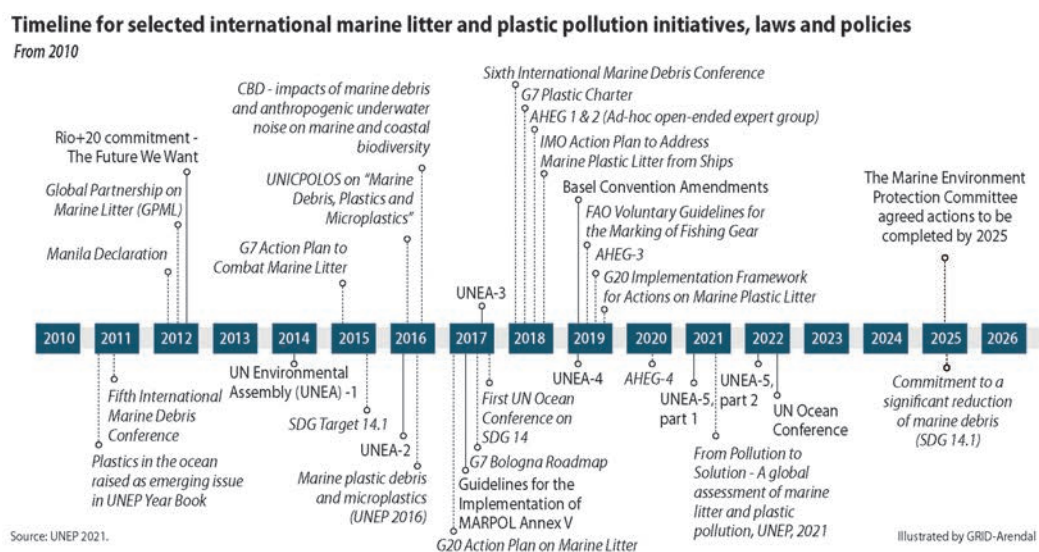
Timeline for selected international marine litter and plastic pollution initiatives, laws and policies
From 2010

Rio+20 commitment - The Future We Want

Global Partnership on Marine Litter (GPML)

Manila Declaration

CBD - impacts of marine debris and anthropogenic underwater noise on marine and coastal biodiversity

UNICPOLOS on "Marine Debris, Plastics and Microplastics"

G7 Action Plan to Combat Marine Litter

UNEA-3

Sixth International Marine Debris Conference

G7 Plastic Charter

AHEG 1 & 2 (Ad-hoc open-ended expert group)

IMO Action Plan to Address Marine Plastic Litter from Ships

Basel Convention Amendments

FAO Voluntary Guidelines for the Marking of Fishing Gear

AHEG-3

G20 Implementation Framework for Actions on Marine Plastic Litter

The Marine Environment Protection Committee agreed actions to be completed by 2025

| 2010 | 2011 | 2012 | 2013 | 2014 | 2015 | 2016 | 2017 | 2018 | 2019 | 2020 | 2021 | 2022 | 2023 | 2024 | 2025 | 2026 |
|---|---|---|---|---|---|---|---|---|---|---|---|---|---|---|---|---|

Fifth International Marine Debris Conference

Plastics in the ocean raised as emerging issue in UNEP Year Book

UN Environmental Assembly (UNEA) -1

SDG Target 14.1

UNEA-2

Marine plastic debris and microplastics (UNEP 2016)

First UN Ocean Conference on SDG 14

G7 Bologna Roadmap

Guidelines for the Implementation of MARPOL Annex V

G20 Action Plan on Marine Litter

UNEA-4

AHEG-4

UNEA-5, part 1

UNEA-5, part 2

UN Ocean Conference

From Pollution to Solution - A global assessment of marine litter and plastic pollution, UNEP, 2021

Commitment to a significant reduction of marine debris (SDG 14.1)

Source: UNEP 2021.

Illustrated by GRID-Arendal